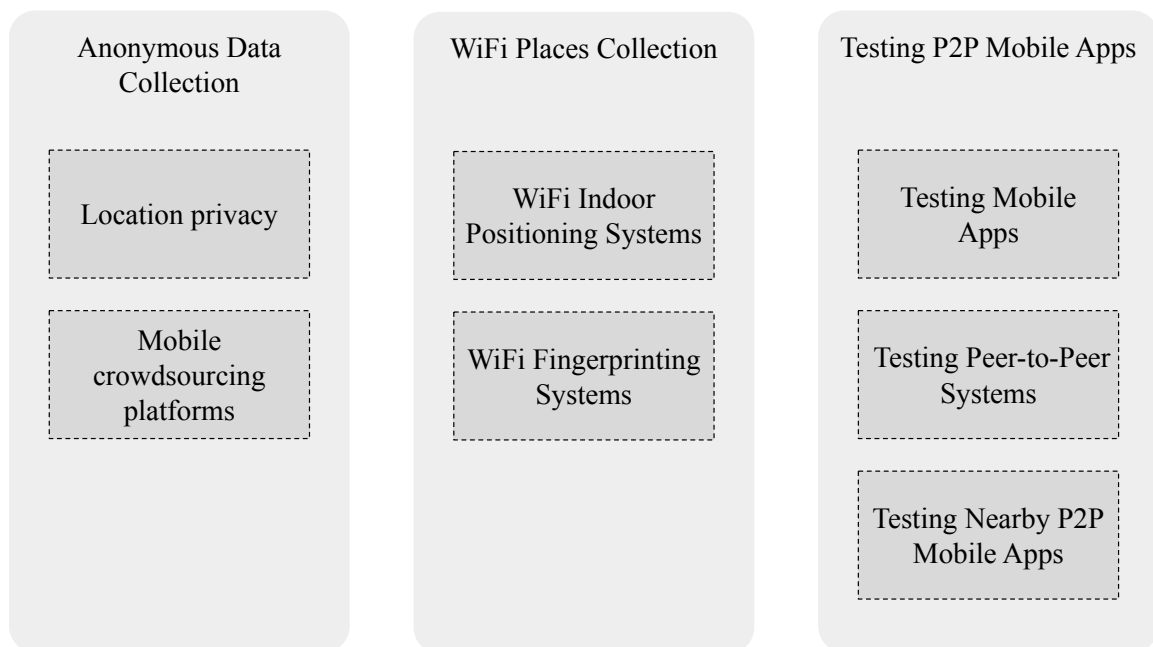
Anonymous Data Collection

Location privacy

Mobile crowdsourcing platforms

WiFi Places Collection

WiFi Indoor Positioning Systems

WiFi Fingerprinting Systems

Testing P2P Mobile Apps

Testing Mobile Apps

Testing Peer-to-Peer Systems

Testing Nearby P2P Mobile Apps